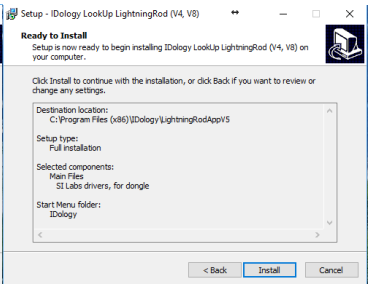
Setup - IDology LookUp LightningRod (V4, V8)

Ready to Install
Setup is now ready to begin installing IDology LookUp LightningRod (V4, V8) on your computer.

Click Install to continue with the installation, or click Back if you want to review or change any settings.

Destination location:
C:\Program Files (x86)\IDology\LightningRodAppV5

Setup type:
Full installation

Selected components:
Main Files
SI Labs drivers, for dongle

Start Menu folder:
IDology

< Back Install Cancel